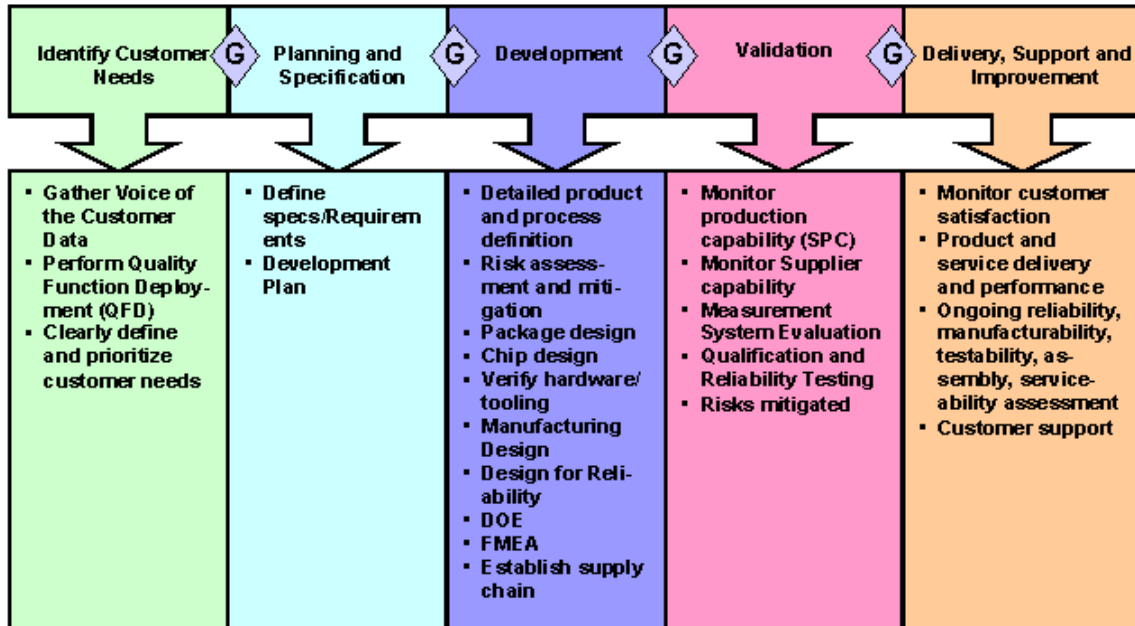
Identify Customer Needs

G

Planning and Specification

G

Development

G

Validation

G

Delivery, Support and Improvement

- Gather Voice of the Customer Data
- Perform Quality Function Deployment (QFD)
- Clearly define and prioritize customer needs

- Define specs/Requirements
- Development Plan

- Detailed product and process definition
- Risk assessment and mitigation
- Package design
- Chip design
- Verify hardware/ tooling
- Manufacturing Design
- Design for Reliability
- DOE
- FMEA
- Establish supply chain

- Monitor production capability (SPC)
- Monitor Supplier capability
- Measurement System Evaluation
- Qualification and Reliability Testing
- Risks mitigated

- Monitor customer satisfaction
- Product and service delivery and performance
- Ongoing reliability, manufacturability, testability, assembly, serviceability assessment
- Customer support